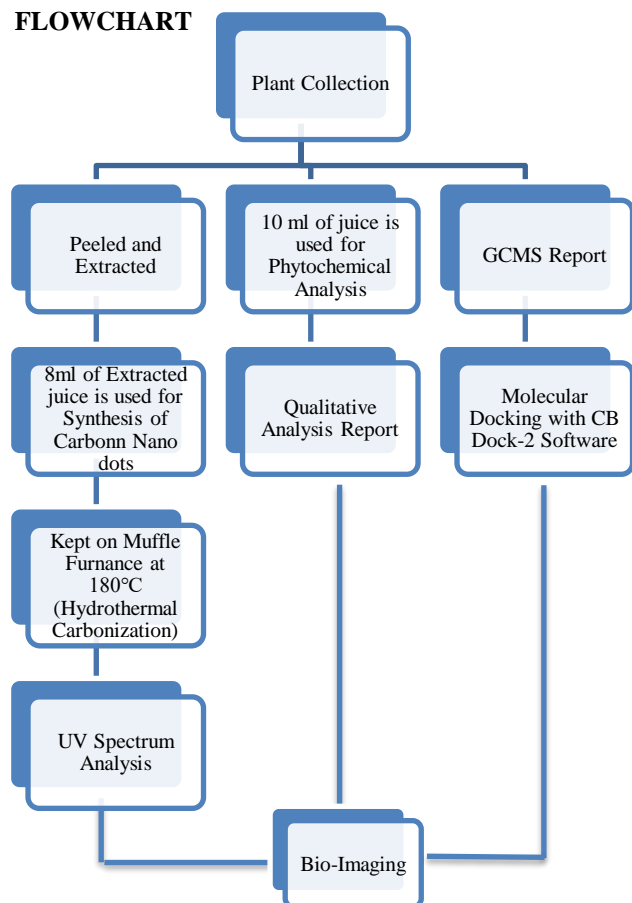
FLOWCHART

Plant Collection

Peeled and Extracted

10 ml of juice is used for Phytochemical Analysis

GCMS Report

8ml of Extracted juice is used for Synthesis of Carbonn Nano dots

Qualitative Analysis Report

Molecular Docking with CB Dock-2 Software

Kept on Muffle Furnance at 180°C (Hydrothermal Carbonization)

UV Spectrum Analysis

Bio-Imaging